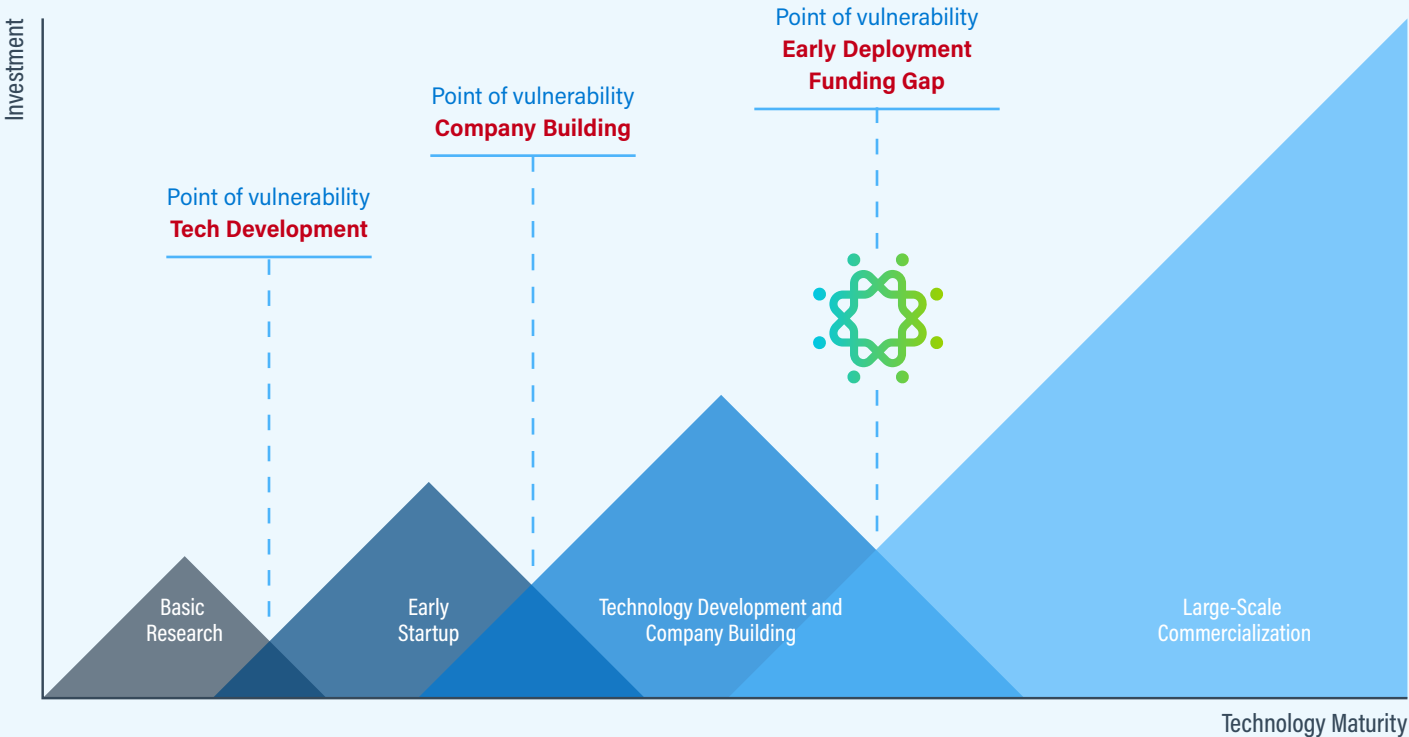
Investment

Point of vulnerability
Early Deployment
Funding Gap

Point of vulnerability
Company Building

Point of vulnerability
Tech Development

Basic
Research

Early
Startup

Technology Development and
Company Building

Large-Scale
Commercialization

Technology Maturity